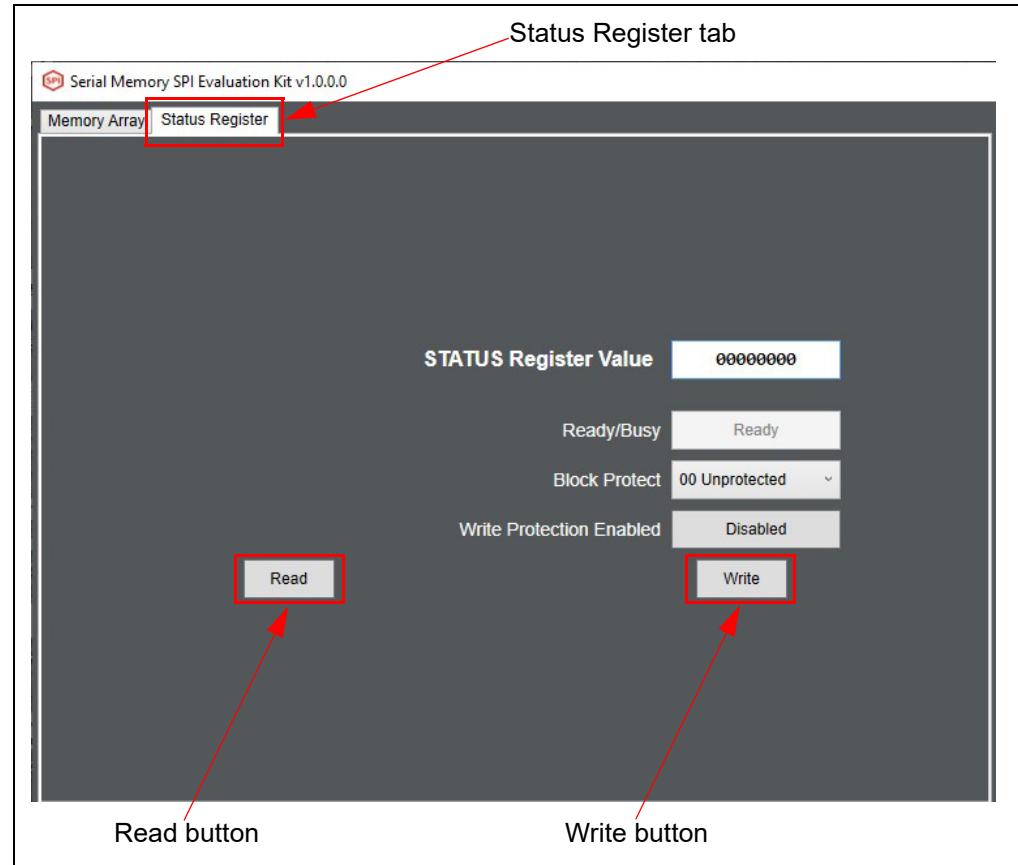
Status Register tab

SPI Serial Memory SPI Evaluation Kit v1.0.0.0

Memory Array

Status Register

STATUS Register Value

00000000

Ready/Busy

Ready

Block Protect

00 Unprotected

Write Protection Enabled

Disabled

Read

Write

Read button

Write button